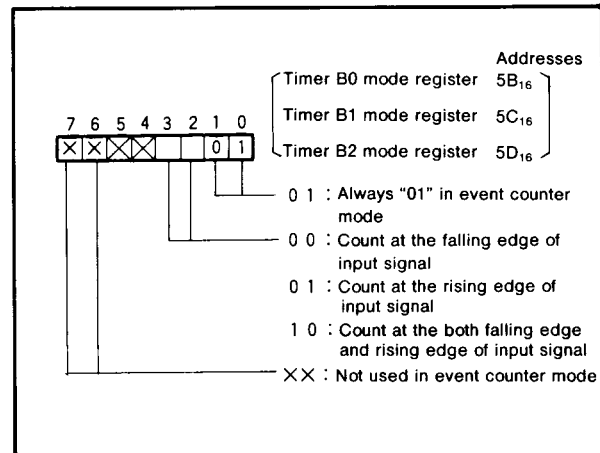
Addresses

Timer B0 mode register $5B_{16}$

Timer B1 mode register $5C_{16}$

Timer B2 mode register $5D_{16}$

7 6 5 4 3 2 1 0

× × × × 0 1

0 1 : Always "01" in event counter mode

0 0 : Count at the falling edge of input signal

0 1 : Count at the rising edge of input signal

1 0 : Count at the both falling edge and rising edge of input signal

×× : Not used in event counter mode